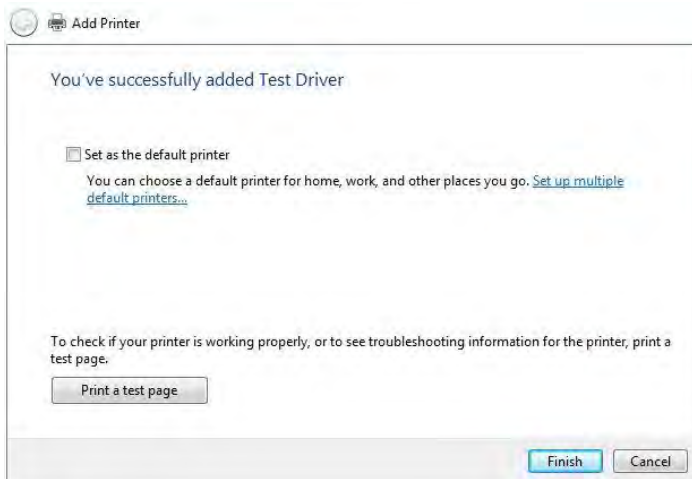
Add Printer

You've successfully added Test Driver

Set as the default printer

You can choose a default printer for home, work, and other places you go. Set up multiple default printers...

To check if your printer is working properly, or to see troubleshooting information for the printer, print a test page.

Print a test page

Finish

Cancel